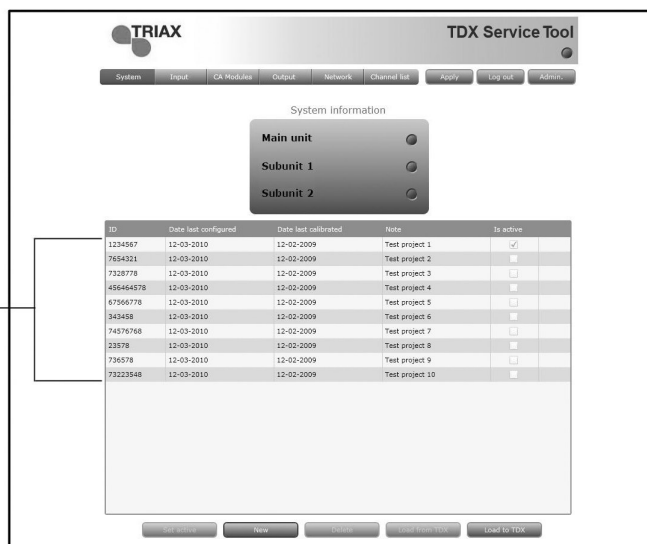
TRIAX

TDX Service Tool

System Input CA Modules Output Network Channel list Apply Log out Admin.

System information

Main unit

Subunit 1

Subunit 2

| ID | Date last configured | Date last calibrated | Note | Is active |
|---|---|---|---|---|
| 1234567 | 12-03-2010 | 12-02-2009 | Test project 1 | ✓ |
| 7654321 | 12-03-2010 | 12-02-2009 | Test project 2 | |
| 7328778 | 12-03-2010 | 12-02-2009 | Test project 3 | |
| 456464578 | 12-03-2010 | 12-02-2009 | Test project 4 | |
| 67566778 | 12-03-2010 | 12-02-2009 | Test project 5 | |
| 343458 | 12-03-2010 | 12-02-2009 | Test project 6 | |
| 74576768 | 12-03-2010 | 12-02-2009 | Test project 7 | |
| 23578 | 12-03-2010 | 12-02-2009 | Test project 8 | |
| 736578 | 12-03-2010 | 12-02-2009 | Test project 9 | |
| 73223548 | 12-03-2010 | 12-02-2009 | Test project 10 | |

Set active New Delete Load from TDX Load to TDX